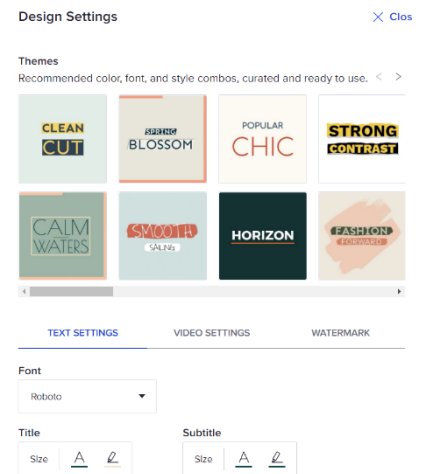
Design Settings

Clos

Themes

Recommended color, font, and style combos, curated and ready to use.

CLEAN CUT

SPRING BLOSSOM

POPULAR CHIC

STRONG CONTRAST

CALM WATERS

SMOOTH SAILING

HORIZON

FASHION FORWARD

TEXT SETTINGS

VIDEO SETTINGS

WATERMARK

Font

Roboto

Title

Size

Subtitle

Size